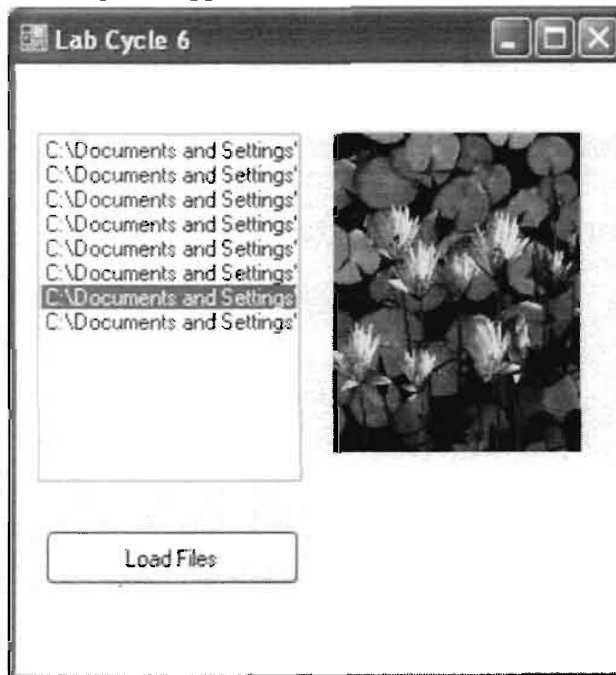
Lab Cycle 6

C:\Documents and Settings'
C:\Documents and Settings'
C:\Documents and Settings'
C:\Documents and Settings'
C:\Documents and Settings'
C:\Documents and Settings'
C:\Documents and Settings
C:\Documents and Settings'

Load Files